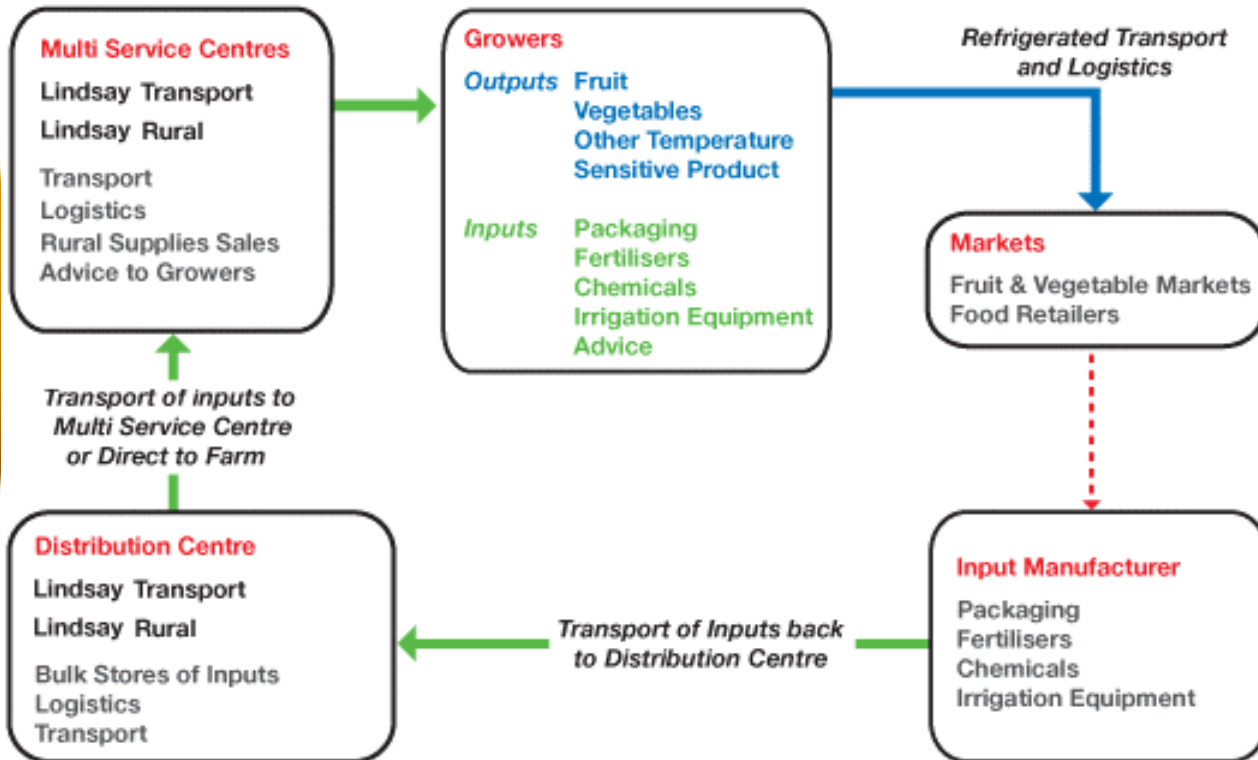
Multi Service Centres
Lindsay Transport
Lindsay Rural
Transport
Logistics
Rural Supplies Sales
Advice to Growers

Growers
Outputs Fruit
Vegetables
Other Temperature
Sensitive Product
Inputs Packaging
Fertilisers
Chemicals
Irrigation Equipment
Advice

Refrigerated Transport and Logistics

Markets
Fruit & Vegetable Markets
Food Retailers

Transport of inputs to Multi Service Centre or Direct to Farm

Distribution Centre
Lindsay Transport
Lindsay Rural
Bulk Stores of Inputs
Logistics
Transport

Transport of Inputs back to Distribution Centre

Input Manufacturer
Packaging
Fertilisers
Chemicals
Irrigation Equipment